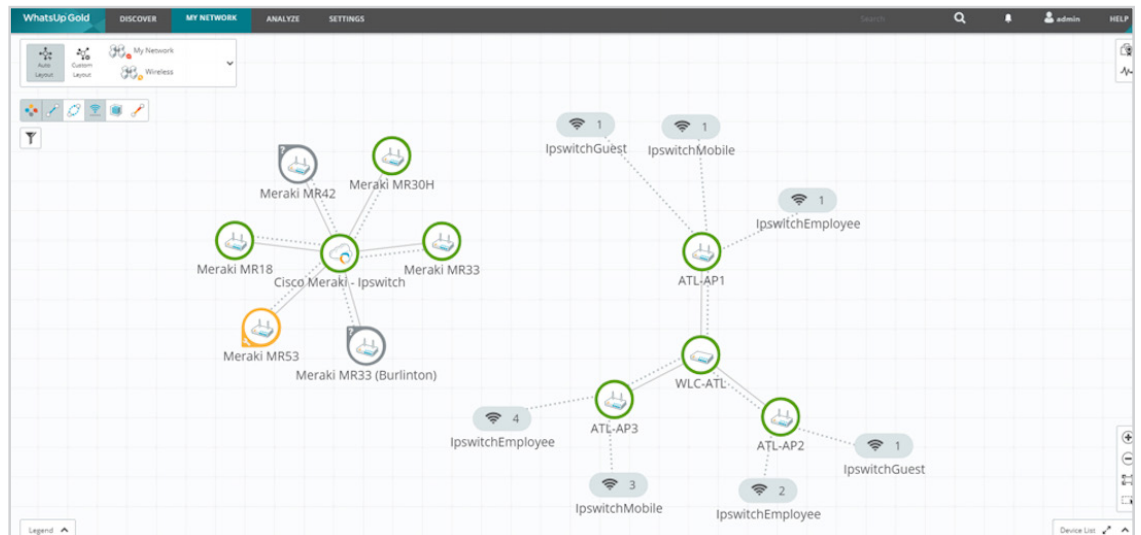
WhatsUp Gold DISCOVER MY NETWORK ANALYZE SETTINGS Search admin HELP

Auto Layout Custom Layout My Network Wireless

1 IpswitchGuest
1 IpswitchMobile
1 IpswitchEmployee
ATL-AP1
Meraki MR42
Meraki MR30H
Meraki MR18
Cisco Meraki - Ipswitch
Meraki MR33
Meraki MR53
Meraki MR33 (Burlinton)
WLC-ATL
4 IpswitchEmployee
ATL-AP3
ATL-AP2
1 IpswitchGuest
3 IpswitchMobile
2 IpswitchEmployee

Legend
Device List